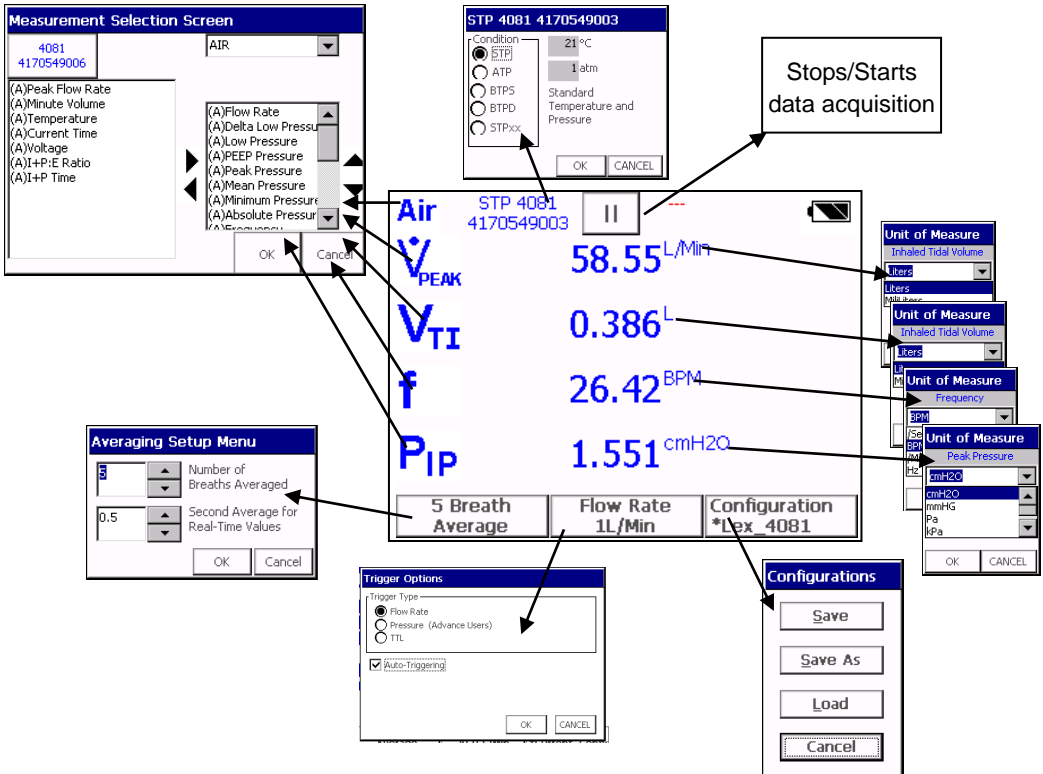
Measurement Selection Screen

4081
4170549006

AIR

(A)Peak Flow Rate
(A)Minute Volume
(A)Temperature
(A)Current Time
(A)Voltage
(A)I+P:E Ratio
(A)I+P Time

(A)Flow Rate
(A)Delta Low Pressu
(A)Low Pressure
(A)PEEP Pressure
(A)Peak Pressure
(A)Mean Pressure
(A)Minimum Pressure
(A)Absolute Pressur
(A)Frequency

OK
Cancel

STP 4081 4170549003

Condition
STP
ATP
BTPS
BTPD
STPxx

21 °C
1 atm
Standard Temperature and Pressure

OK
CANCEL

Stops/Starts data acquisition

Air
STP 4081
4170549003
II
---

$\dot{V}_{PEAK}$
58.55 L/Min

$V_{TI}$
0.386 L

f
26.42 BPM

$P_{IP}$
1.551 cmH2O

5 Breath Average
Flow Rate 1L/Min
Configuration *Lex_4081

Unit of Measure
Inhaled Tidal Volume
Liters
Liters
MilliLiters

Unit of Measure
Inhaled Tidal Volume
Liters

Unit of Measure
Frequency
BPM

Unit of Measure
Peak Pressure
cmH2O
cmH2O
mmHG
Pa
kPa
OK
CANCEL

Averaging Setup Menu
5
Number of Breaths Averaged
0.5
Second Average for Real-Time Values
OK
Cancel

Trigger Options
Trigger Type
Flow Rate
Pressure (Advance Users)
TTL
Auto-Triggering
OK
CANCEL

Configurations
Save
Save As
Load
Cancel